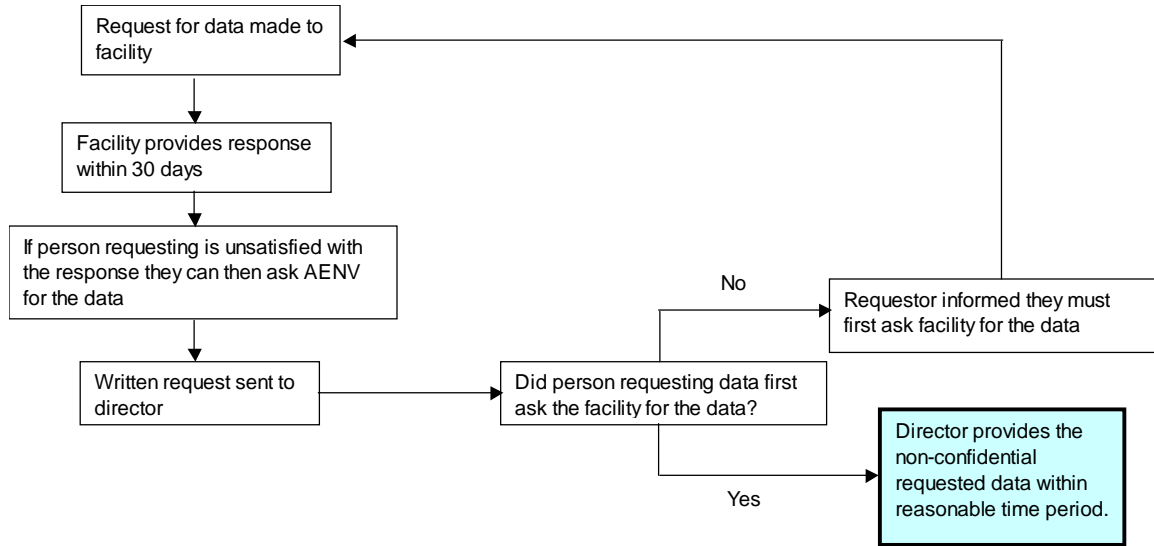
Request for data made to facility

Facility provides response within 30 days

If person requesting is unsatisfied with the response they can then ask AENV for the data

Written request sent to director

Did person requesting data first ask the facility for the data?

No

Requestor informed they must first ask facility for the data

Yes

Director provides the non-confidential requested data within reasonable time period.